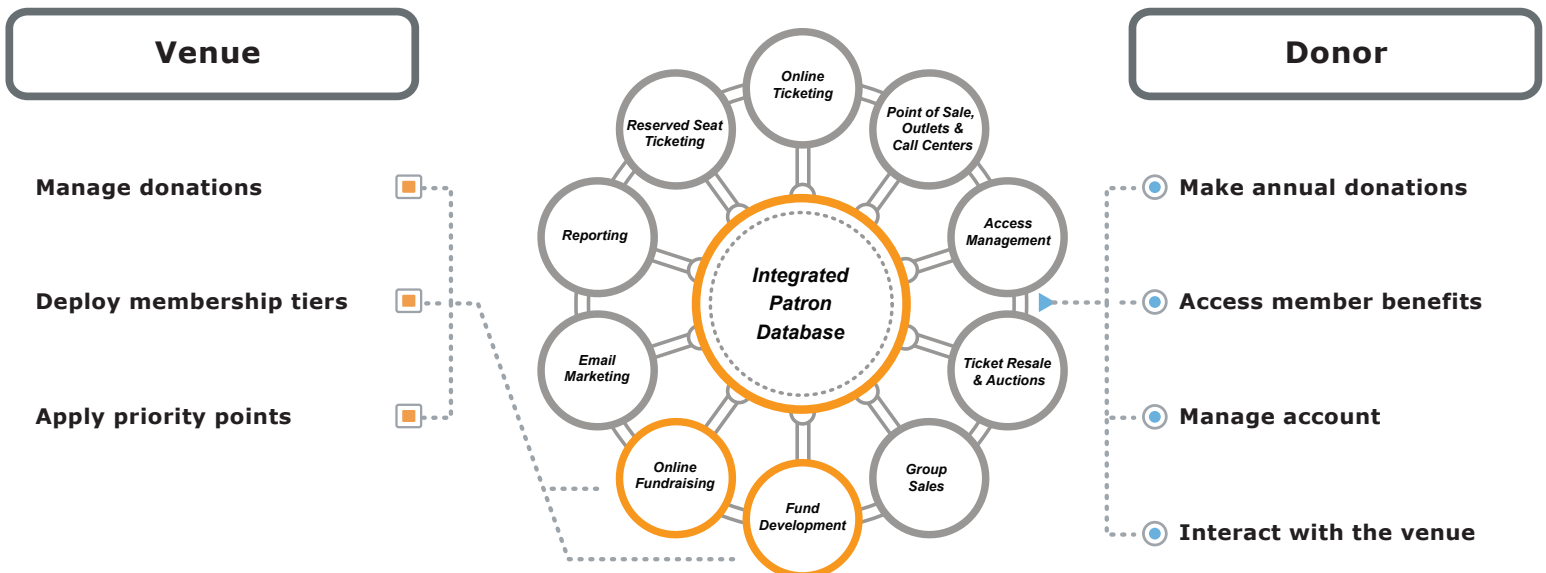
Venue

Manage donations

Deploy membership tiers

Apply priority points

Online Ticketing

Point of Sale, Outlets & Call Centers

Reserved Seat Ticketing

Access Management

Reporting

Integrated Patron Database

Email Marketing

Ticket Resale & Auctions

Online Fundraising

Group Sales

Fund Development

Donor

Make annual donations

Access member benefits

Manage account

Interact with the venue